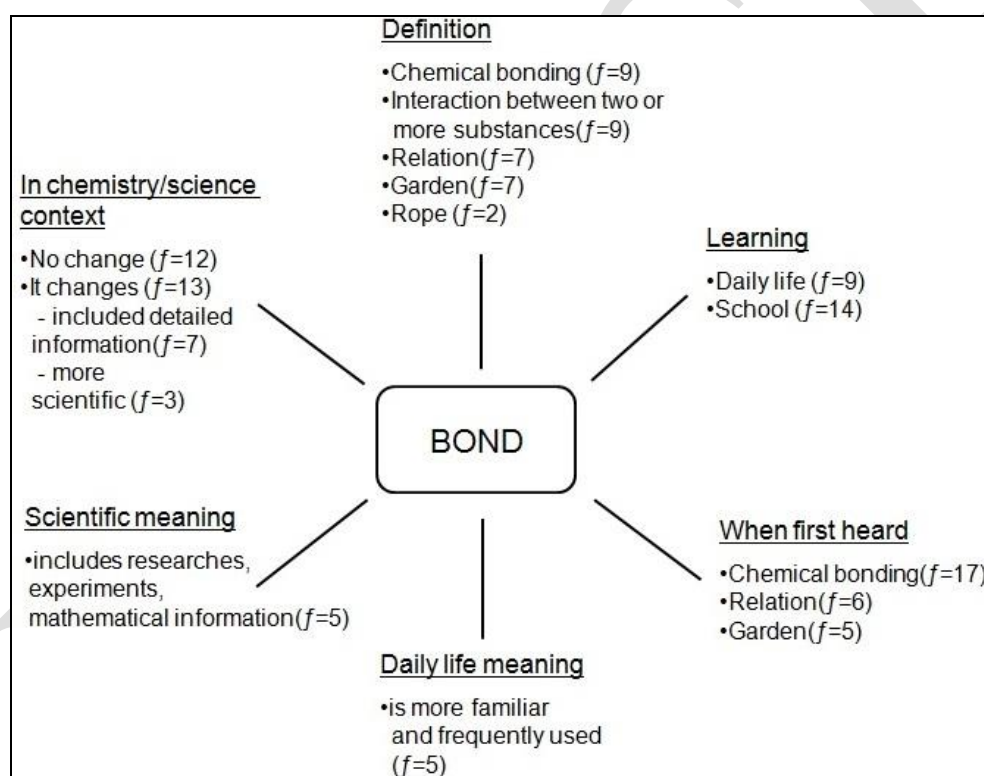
Definition

•Chemical bonding ($f$=9)
•Interaction between two or more substances($f$=9)
•Relation($f$=7)
•Garden($f$=7)
•Rope ($f$=2)

In chemistry/science context

•No change ($f$=12)
•It changes ($f$=13)
- included detailed information($f$=7)
- more scientific ($f$=3)

Learning

•Daily life ($f$=9)
•School ($f$=14)

BOND

Scientific meaning

•includes researches, experiments, mathematical information($f$=5)

When first heard

•Chemical bonding($f$=17)
•Relation($f$=6)
•Garden($f$=5)

Daily life meaning

•is more familiar and frequently used ($f$=5)